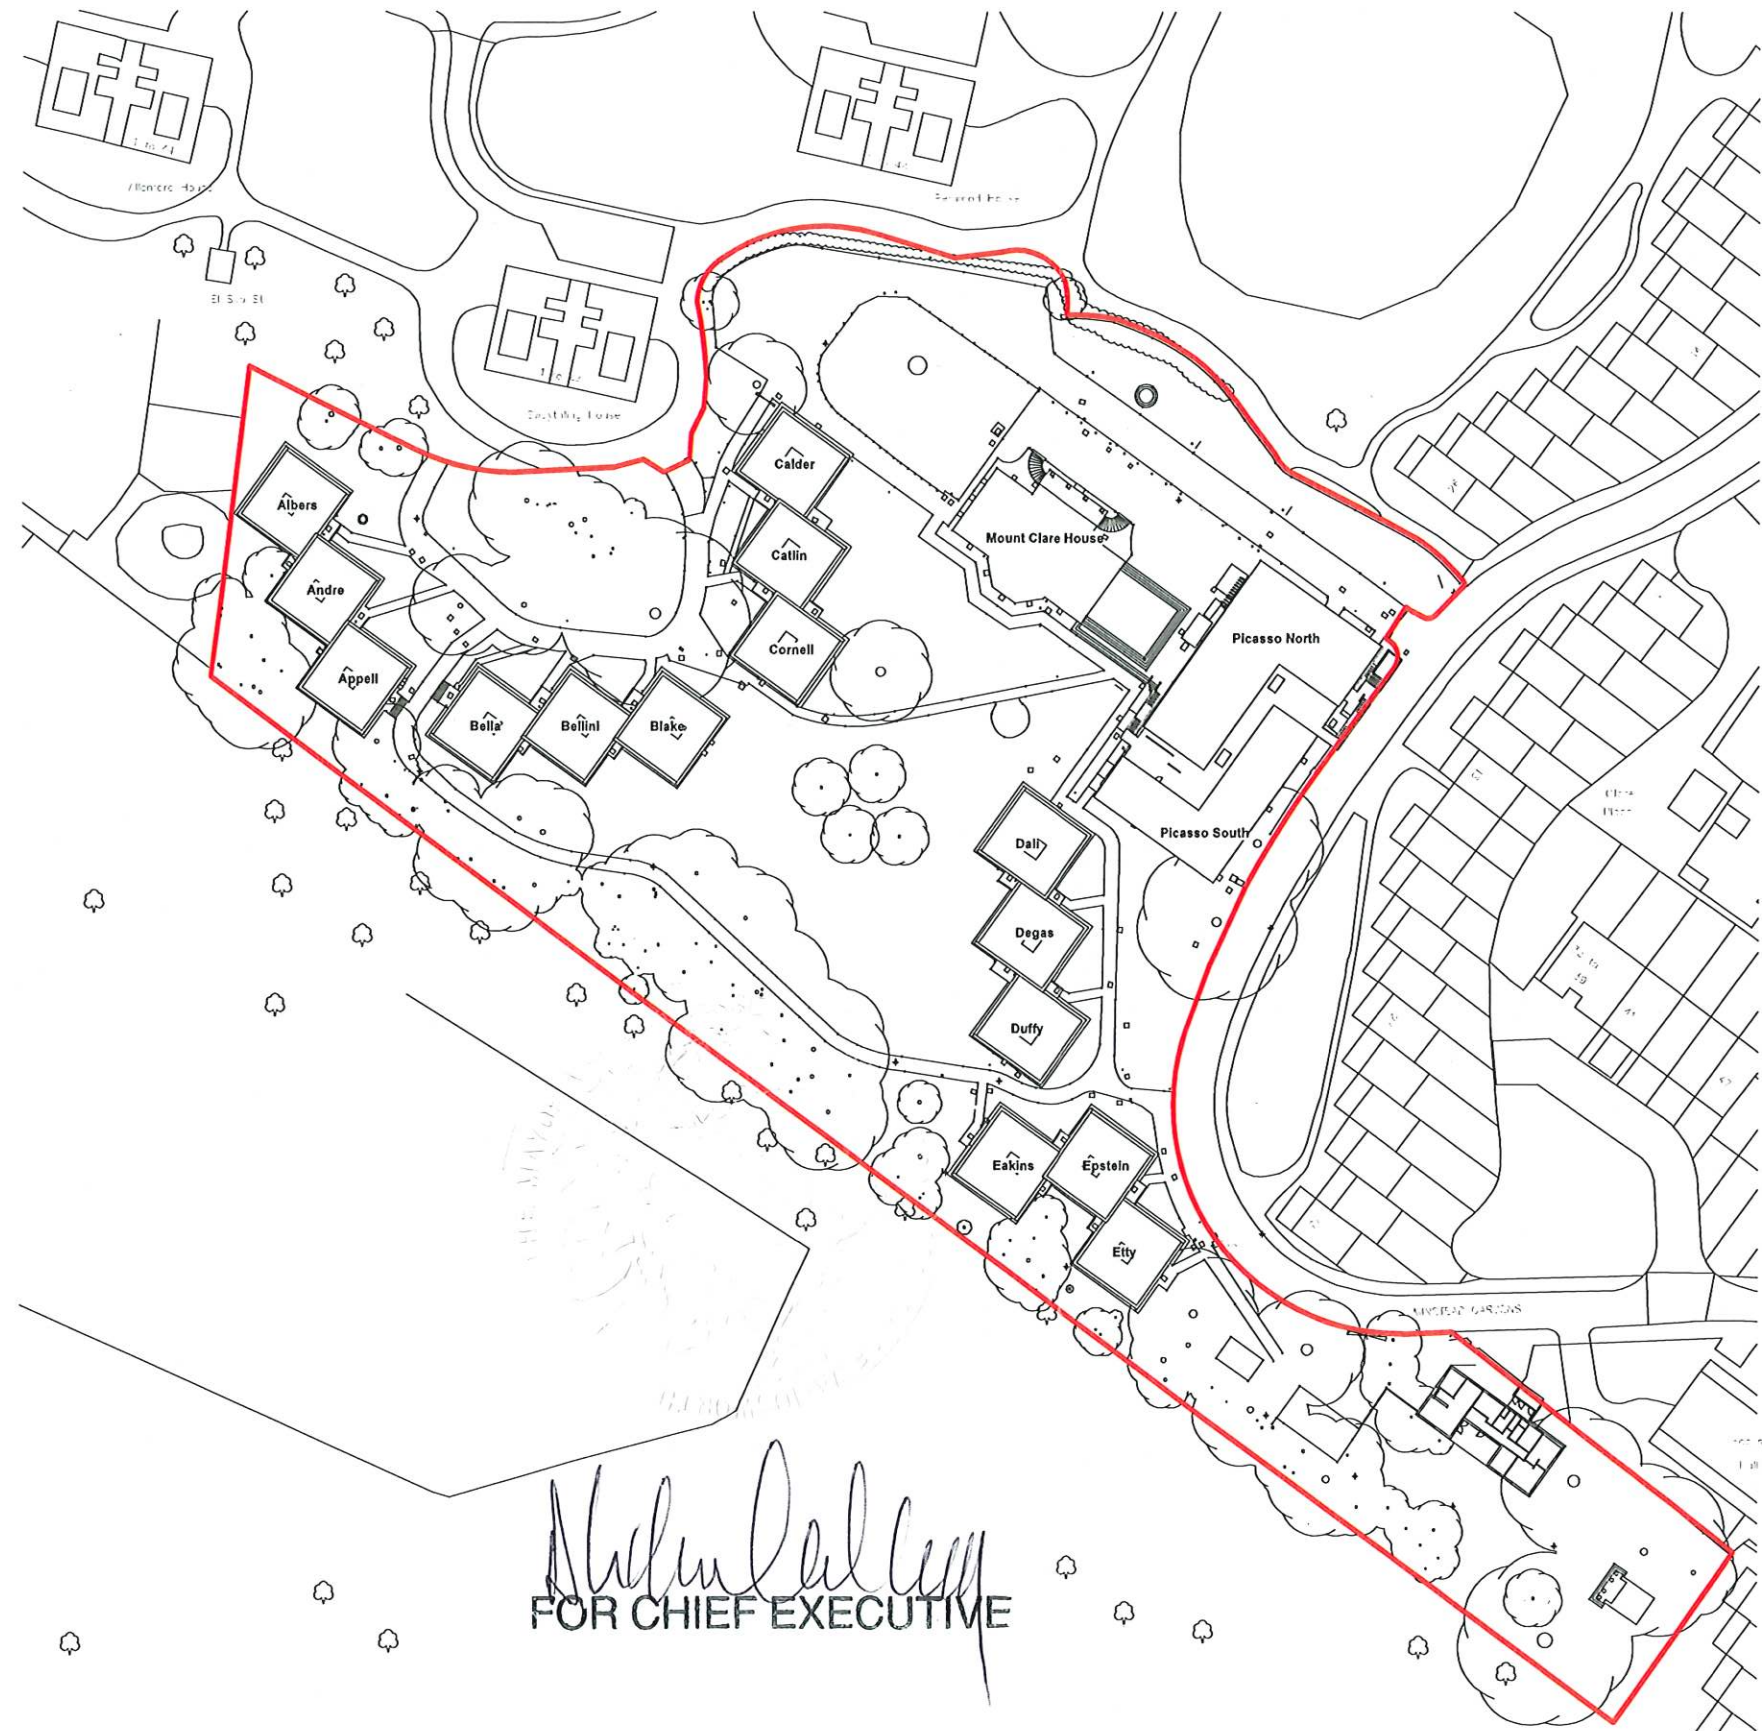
Allenford House

Paravant House

El Sub Sta

Cowling House

Albers
Andre
Appell
Bella
Bellini
Blake
Calder
Catlin
Cornell
Mount Clare House
Picasso North
Picasso South
Dali
Degas
Duffy
Eakins
Epstein
Etty

MINSTEAD GARDENS

FOR CHIEF EXECUTIVE